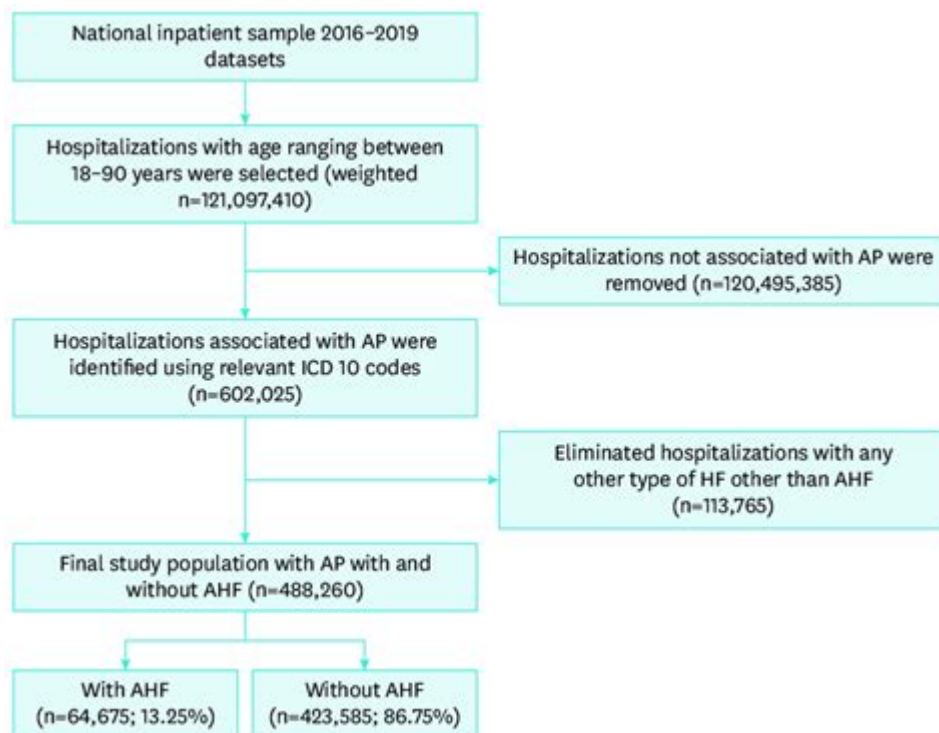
National inpatient sample 2016–2019 datasets

Hospitalizations with age ranging between 18–90 years were selected (weighted n=121,097,410)

Hospitalizations not associated with AP were removed (n=120,495,385)

Hospitalizations associated with AP were identified using relevant ICD 10 codes (n=602,025)

Eliminated hospitalizations with any other type of HF other than AHF (n=113,765)

Final study population with AP with and without AHF (n=488,260)

With AHF (n=64,675; 13.25%)

Without AHF (n=423,585; 86.75%)